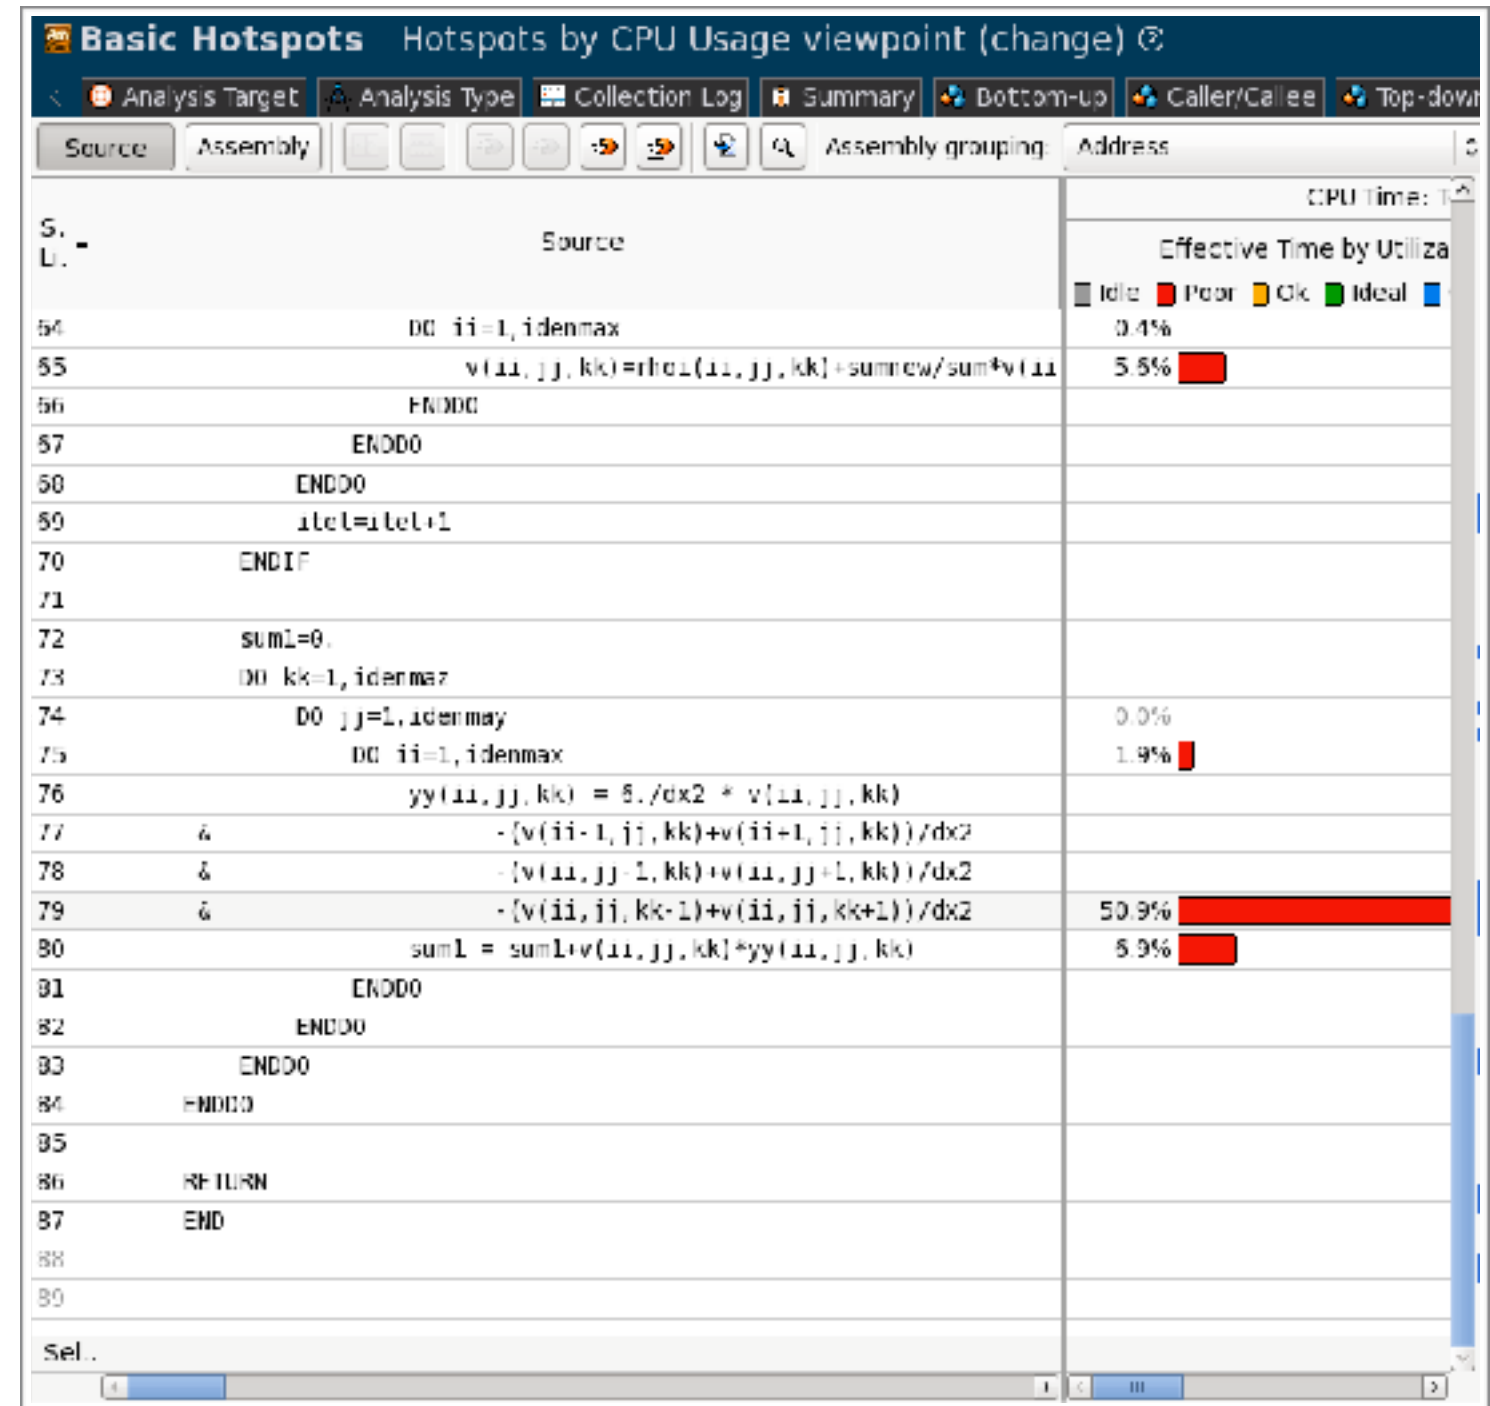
Basic Hotspots Hotspots by CPU Usage viewpoint (change)

Analysis Target | Analysis Type | Collection Log | Summary | Bottom-up | Caller/Callee | Top-dow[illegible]

Source | Assembly | Assembly grouping: Address

CPU Time: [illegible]

| S. L. | Source | Effective Time by Utiliza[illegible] Idle Poor Ok Ideal |
|---|---|---|
| 64 | DO ii=1,idenmax | 0.4% |
| 65 | v(ii,jj,kk)=rhoi(ii,jj,kk)+sumnew/sum*v(ii | 5.5% |
| 66 | ENDDO | |
| 67 | ENDDO | |
| 68 | ENDDO | |
| 69 | itel=itel+1 | |
| 70 | ENDIF | |
| 71 | | |
| 72 | sum1=0. | |
| 73 | DO kk=1,idenmaz | |
| 74 | DO jj=1,idenmay | 0.0% |
| 75 | DO ii=1,idenmax | 1.9% |
| 76 | yy(ii,jj,kk) = 6./dx2 * v(ii,jj,kk) | |
| 77 | & -(v(ii-1,jj,kk)+v(ii+1,jj,kk))/dx2 | |
| 78 | & -(v(ii,jj-1,kk)+v(ii,jj+1,kk))/dx2 | |
| 79 | & -(v(ii,jj,kk-1)+v(ii,jj,kk+1))/dx2 | 50.9% |
| 80 | sum1 = sum1+v(ii,jj,kk)*yy(ii,jj,kk) | 6.9% |
| 81 | ENDDO | |
| 82 | ENDDO | |
| 83 | ENDDO | |
| 84 | ENDDO | |
| 85 | | |
| 86 | RETURN | |
| 87 | END | |
| 88 | | |
| 89 | | |

Sel..